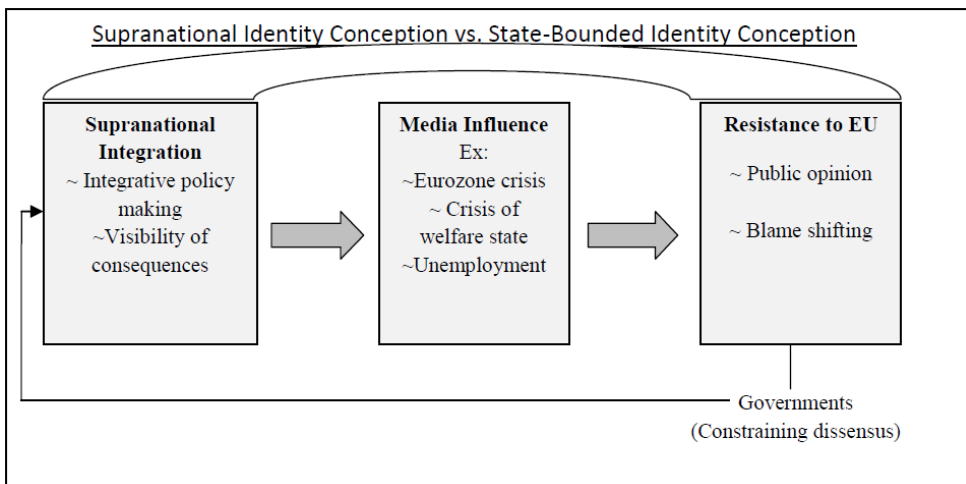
Supranational Identity Conception vs. State-Bounded Identity Conception

**Supranational Integration**
~ Integrative policy making
~Visibility of consequences

**Media Influence**
Ex:
~Eurozone crisis
~ Crisis of welfare state
~Unemployment

**Resistance to EU**
~ Public opinion
~ Blame shifting

Governments
(Constraining dissensus)